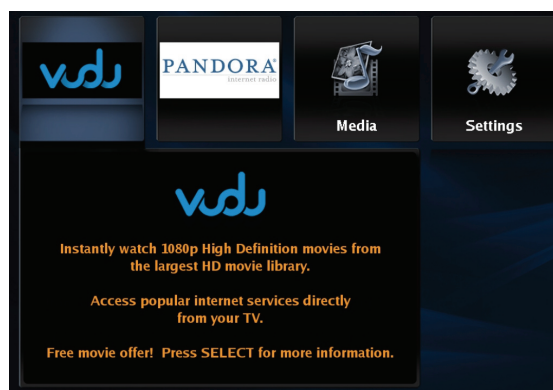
vudu

PANDORA®
internet radio

Media

Settings

vudu

Instantly watch 1080p High Definition movies from the largest HD movie library.

Access popular internet services directly from your TV.

Free movie offer! Press SELECT for more information.